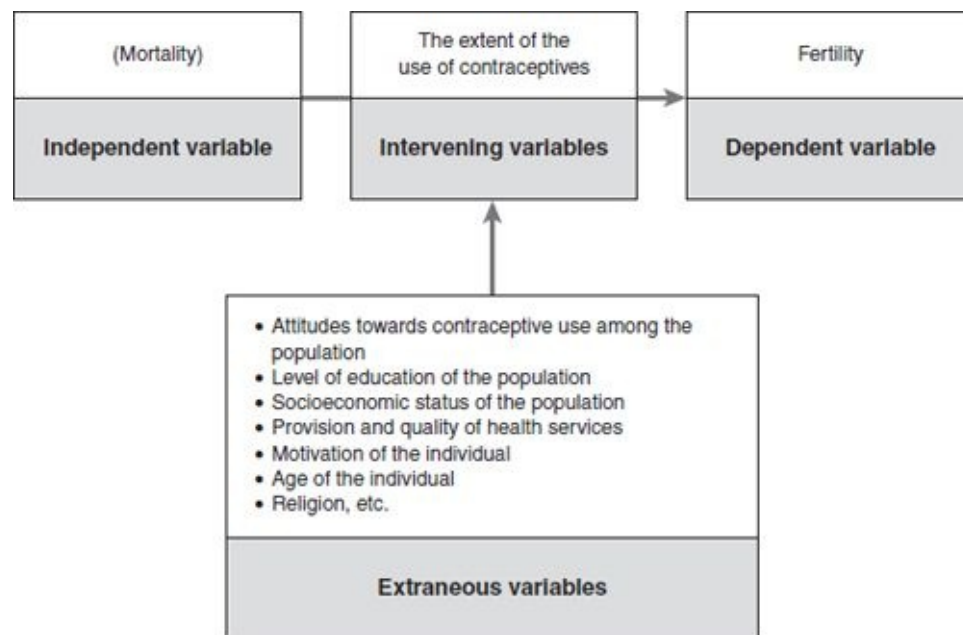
(Mortality)

Independent variable

The extent of the use of contraceptives

Intervening variables

Fertility

Dependent variable

• Attitudes towards contraceptive use among the population
• Level of education of the population
• Socioeconomic status of the population
• Provision and quality of health services
• Motivation of the individual
• Age of the individual
• Religion, etc.

Extraneous variables